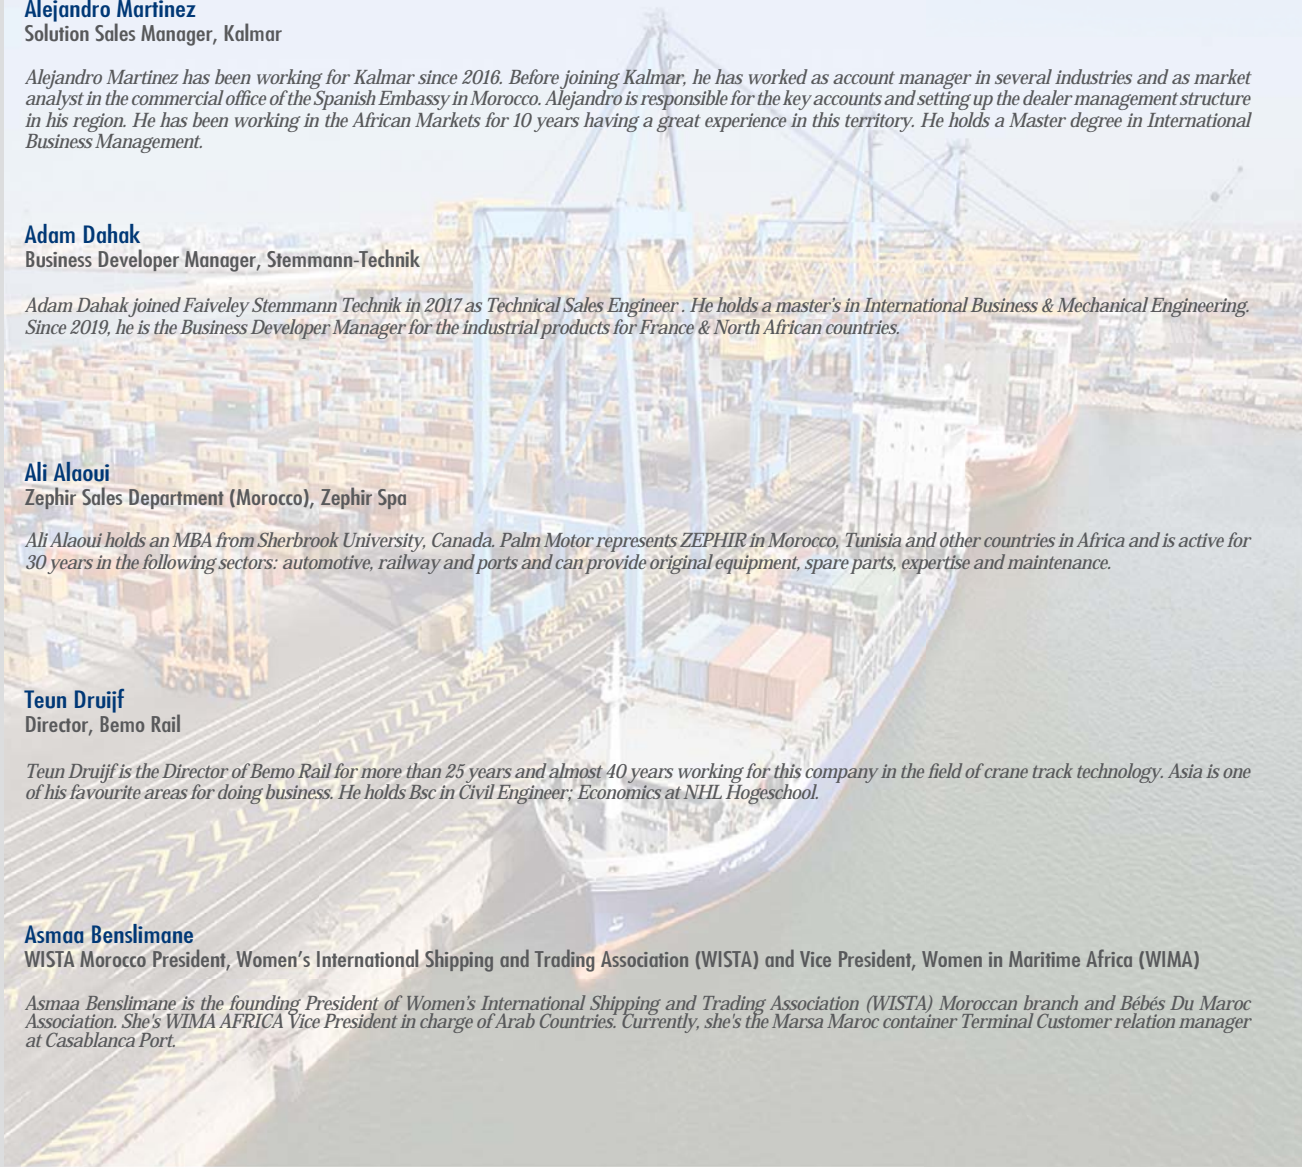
Alejandro Martinez
Solution Sales Manager, Kalmar

Alejandro Martinez has been working for Kalmar since 2016. Before joining Kalmar, he has worked as account manager in several industries and as market analyst in the commercial office of the Spanish Embassy in Morocco. Alejandro is responsible for the key accounts and setting up the dealer management structure in his region. He has been working in the African Markets for 10 years having a great experience in this territory. He holds a Master degree in International Business Management.

Adam Dahak
Business Developer Manager, Stemmann-Technik

Adam Dahak joined Faiveley Stemmann Technik in 2017 as Technical Sales Engineer . He holds a master's in International Business & Mechanical Engineering. Since 2019, he is the Business Developer Manager for the industrial products for France & North African countries.

Ali Alaoui
Zephir Sales Department (Morocco), Zephir Spa

Ali Alaoui holds an MBA from Sherbrook University, Canada. Palm Motor represents ZEPHIR in Morocco, Tunisia and other countries in Africa and is active for 30 years in the following sectors: automotive, railway and ports and can provide original equipment, spare parts, expertise and maintenance.

Teun Druijf
Director, Bemo Rail

Teun Druijf is the Director of Bemo Rail for more than 25 years and almost 40 years working for this company in the field of crane track technology. Asia is one of his favourite areas for doing business. He holds Bsc in Civil Engineer; Economics at NHL Hogeschool.

Asmaa Benslimane
WISTA Morocco President, Women's International Shipping and Trading Association (WISTA) and Vice President, Women in Maritime Africa (WIMA)

Asmaa Benslimane is the founding President of Women's International Shipping and Trading Association (WISTA) Moroccan branch and Bébés Du Maroc Association. She's WIMA AFRICA Vice President in charge of Arab Countries. Currently, she's the Marsa Maroc container Terminal Customer relation manager at Casablanca Port.